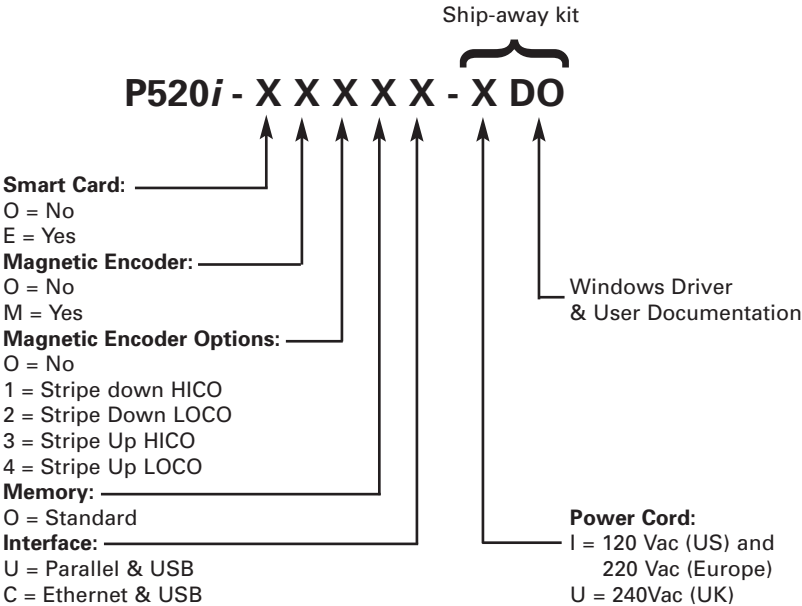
Ship-away kit

P520*i* - X X X X X - X DO

**Smart Card:**
O = No
E = Yes
**Magnetic Encoder:**
O = No
M = Yes
**Magnetic Encoder Options:**
O = No
1 = Stripe down HICO
2 = Stripe Down LOCO
3 = Stripe Up HICO
4 = Stripe Up LOCO
**Memory:**
O = Standard
**Interface:**
U = Parallel & USB
C = Ethernet & USB

Windows Driver
& User Documentation

**Power Cord:**
I = 120 Vac (US) and 220 Vac (Europe)
U = 240Vac (UK)